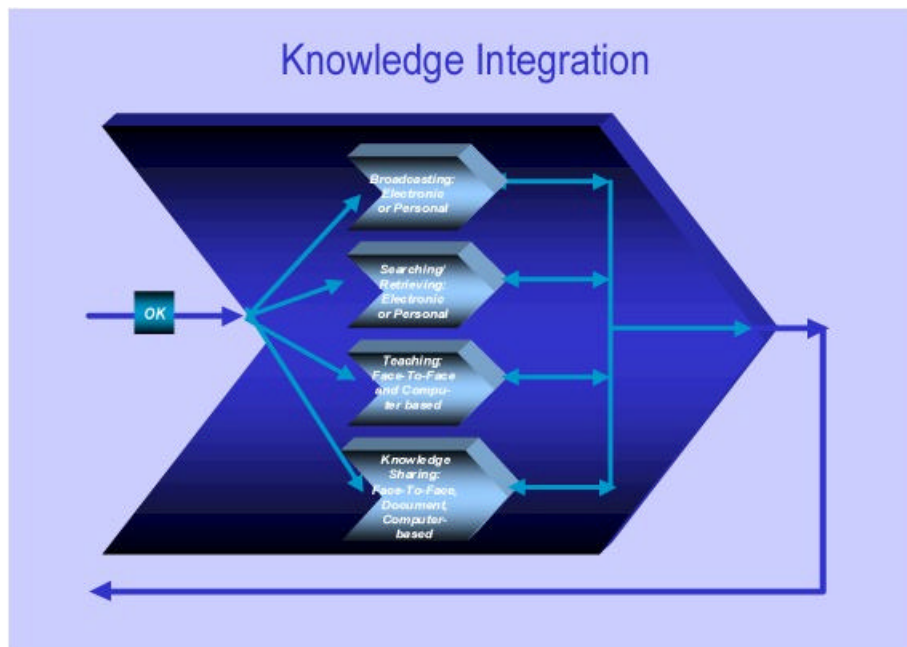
Knowledge Integration

OK

Broadcasting: Electronic or Personal

Searching/ Retrieving: Electronic or Personal

Teaching: Face-To-Face and Computer based

Knowledge Sharing: Face-To-Face, Document, Computer-based